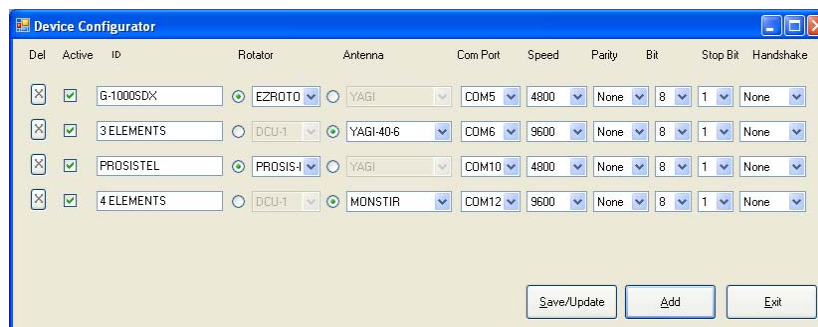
Device Configurator

| Del | Active | ID | Rotator | Antenna | Com Port | Speed | Parity | Bit | Stop Bit | Handshake |
|---|---|---|---|---|---|---|---|---|---|---|
| X | ☑ | G-1000SDX | EZROTO | YAGI | COM5 | 4800 | None | 8 | 1 | None |
| X | ☑ | 3 ELEMENTS | DCU-1 | YAGI-40-6 | COM6 | 9600 | None | 8 | 1 | None |
| X | ☑ | PROSISTEL | PROSIS-I | YAGI | COM10 | 4800 | None | 8 | 1 | None |
| X | ☑ | 4 ELEMENTS | DCU-1 | MONSTIR | COM12 | 9600 | None | 8 | 1 | None |

Save/Update Add Exit